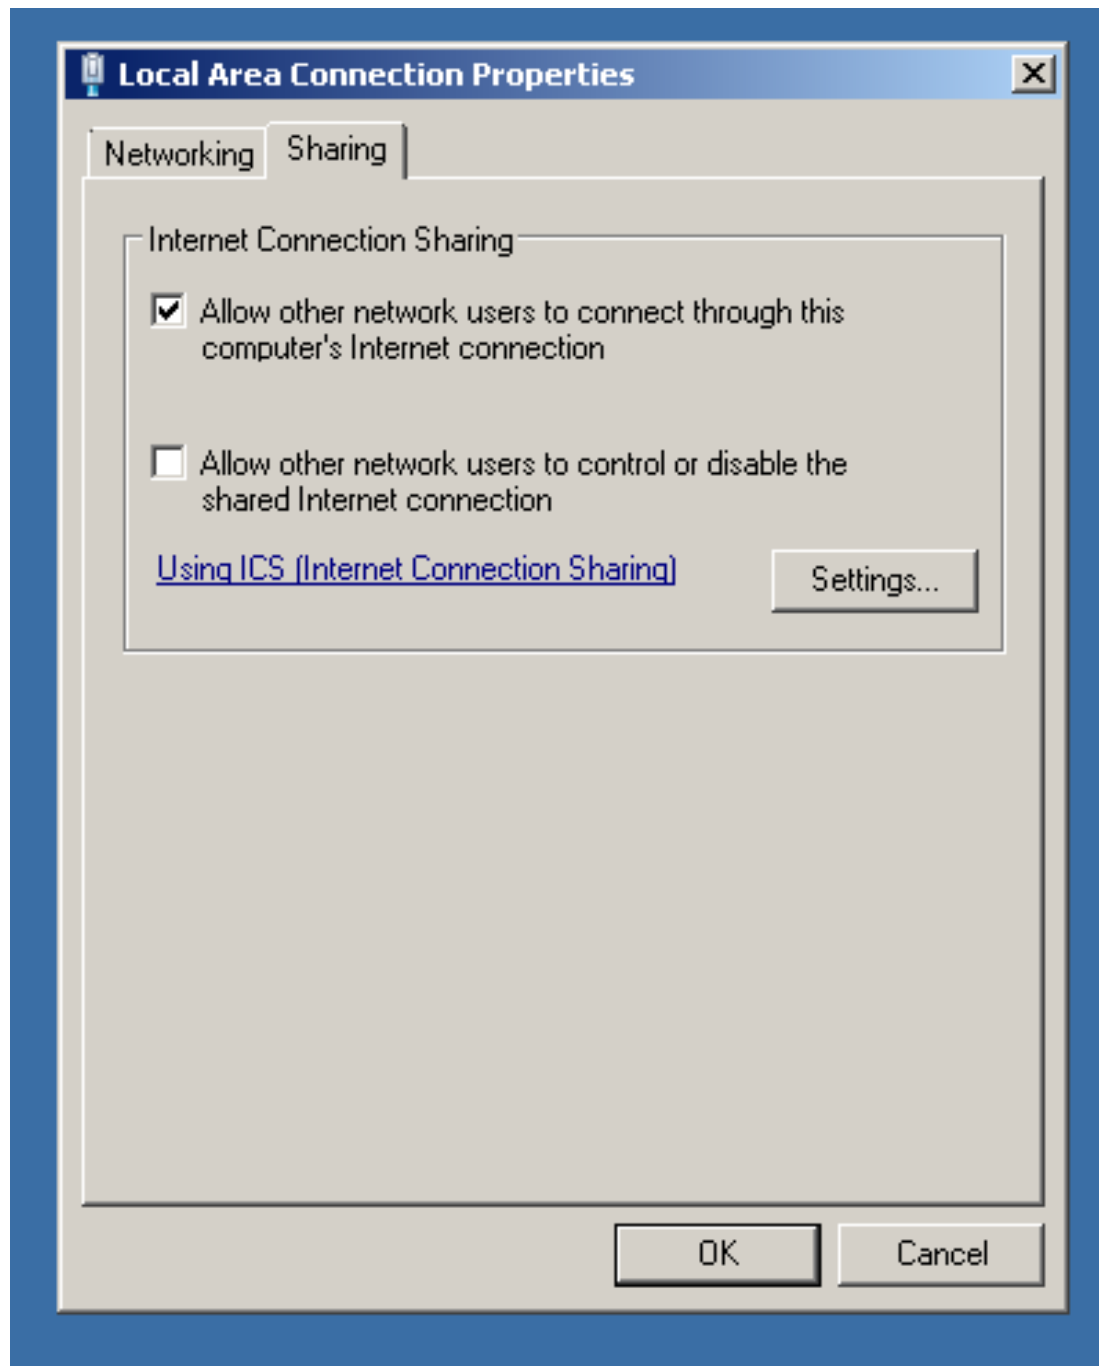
Local Area Connection Properties

Networking | Sharing

Internet Connection Sharing

☑ Allow other network users to connect through this computer's Internet connection

☐ Allow other network users to control or disable the shared Internet connection

Using ICS (Internet Connection Sharing)

Settings...

OK

Cancel